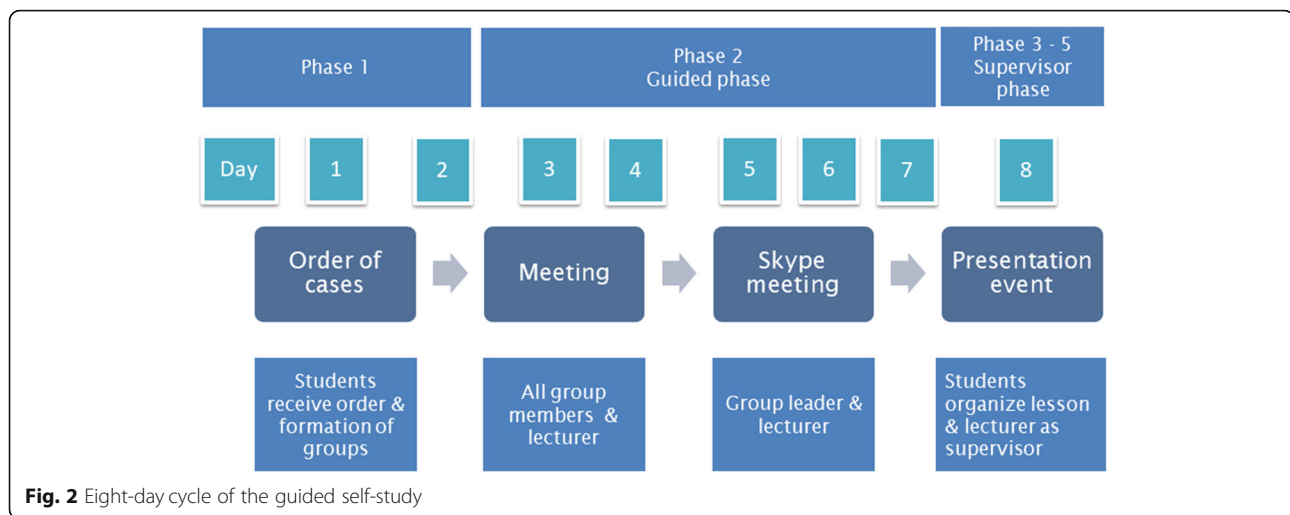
Phase 1

Phase 2
Guided phase

Phase 3 - 5
Supervisor phase

Day 1 2 3 4 5 6 7 8

Order of cases

Meeting

Skype meeting

Presentation event

Students receive order & formation of groups

All group members & lecturer

Group leader & lecturer

Students organize lesson & lecturer as supervisor

**Fig. 2** Eight-day cycle of the guided self-study